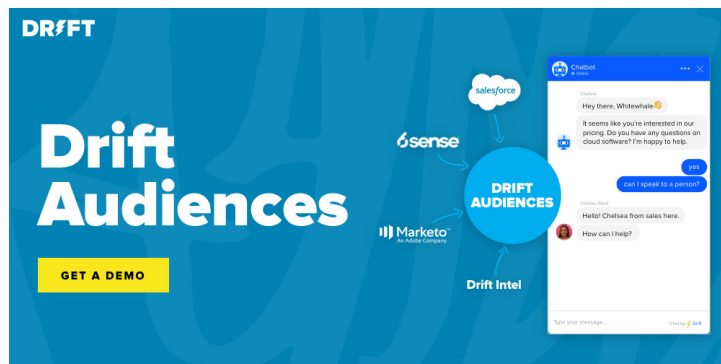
DRIFT

Drift Audiences

GET A DEMO

salesforce

6sense

Marketo
An Adobe Company

DRIFT AUDIENCES

Drift Intel

Chatbot
Online

Chatbot
Hey there, Whitewhale👋

It seems like you're interested in our pricing. Do you have any questions on cloud software? I'm happy to help.

yes

can I speak to a person?

Chelsea Work
Hello! Chelsea from sales here.

How can I help?

Type your message...

Chat by Drift